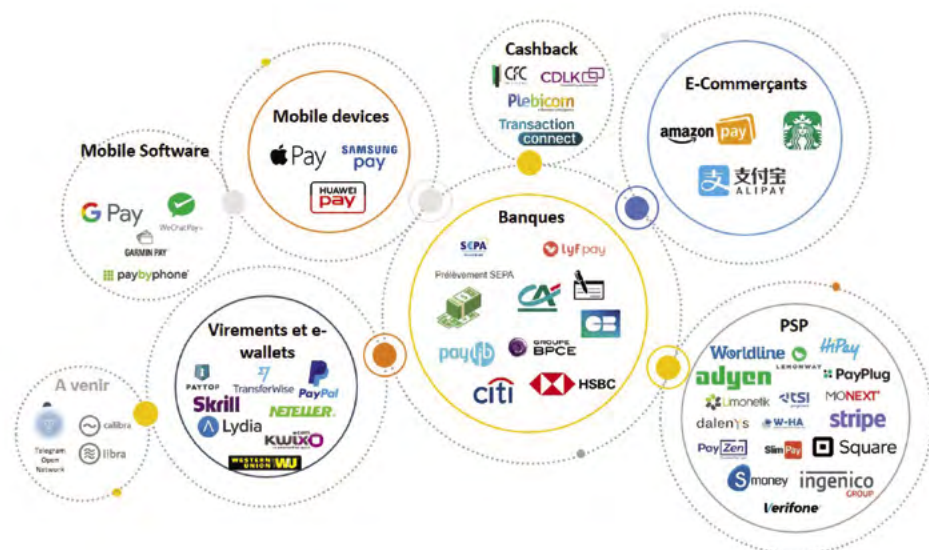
Cashback
CFC CDLK
Plebicom
Transaction connect

E-Commerçants
amazon pay
支付宝 ALIPAY

Mobile devices
Pay
SAMSUNG pay
HUAWEI pay

Mobile Software
G Pay
WeChat Pay
GARMIN PAY
paybyphone

Banques
SEPA
lyf pay
Prélèvement SEPA
CA
CB
paylib
GROUPE BPCE
citi
HSBC

Virements et e-wallets
PAYTOP
TransferWise
PayPal
Skrill
NETELLER
Lydia
KWIXO
WESTERN UNION WU

A venir
Telegram Open Network
calibra
libra

PSP
Worldline
HiPay
LEMONWAY
adyen
PayPlug
Limonetik
TSI
MONEXT
stripe
dalenys
W-HA
PayZen
SlimPay
Square
S-money
ingenico GROUP
Verifone